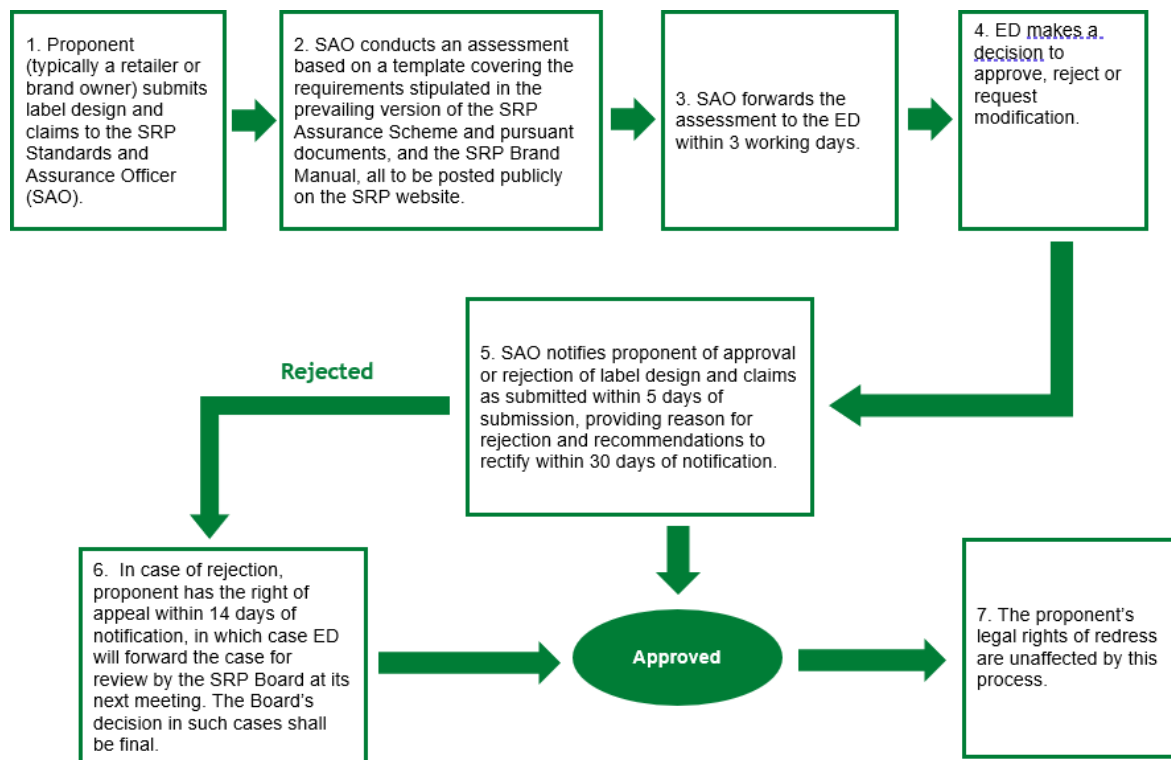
1. Proponent (typically a retailer or brand owner) submits label design and claims to the SRP Standards and Assurance Officer (SAO).

2. SAO conducts an assessment based on a template covering the requirements stipulated in the prevailing version of the SRP Assurance Scheme and pursuant documents, and the SRP Brand Manual, all to be posted publicly on the SRP website.

3. SAO forwards the assessment to the ED within 3 working days.

4. ED makes a decision to approve, reject or request modification.

5. SAO notifies proponent of approval or rejection of label design and claims as submitted within 5 days of submission, providing reason for rejection and recommendations to rectify within 30 days of notification.

Rejected

6. In case of rejection, proponent has the right of appeal within 14 days of notification, in which case ED will forward the case for review by the SRP Board at its next meeting. The Board's decision in such cases shall be final.

Approved

7. The proponent's legal rights of redress are unaffected by this process.